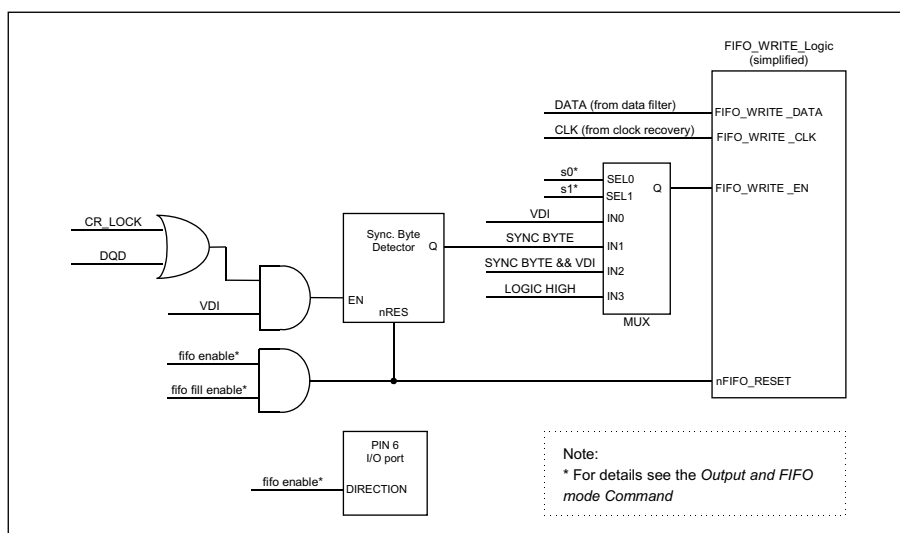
FIFO_WRITE_Logic
(simplified)

DATA (from data filter)
FIFO_WRITE _DATA
CLK (from clock recovery)
FIFO_WRITE _CLK

s0*
s1*
SEL0
SEL1
Q
FIFO_WRITE _EN

CR_LOCK
DQD

Sync. Byte
Detector
Q

VDI
IN0
SYNC BYTE
IN1
SYNC BYTE && VDI
IN2
LOGIC HIGH
IN3
MUX

VDI
EN
nRES

fifo enable*
fifo fill enable*
nFIFO_RESET

PIN 6
I/O port
fifo enable*
DIRECTION

Note:
* For details see the *Output and FIFO mode Command*